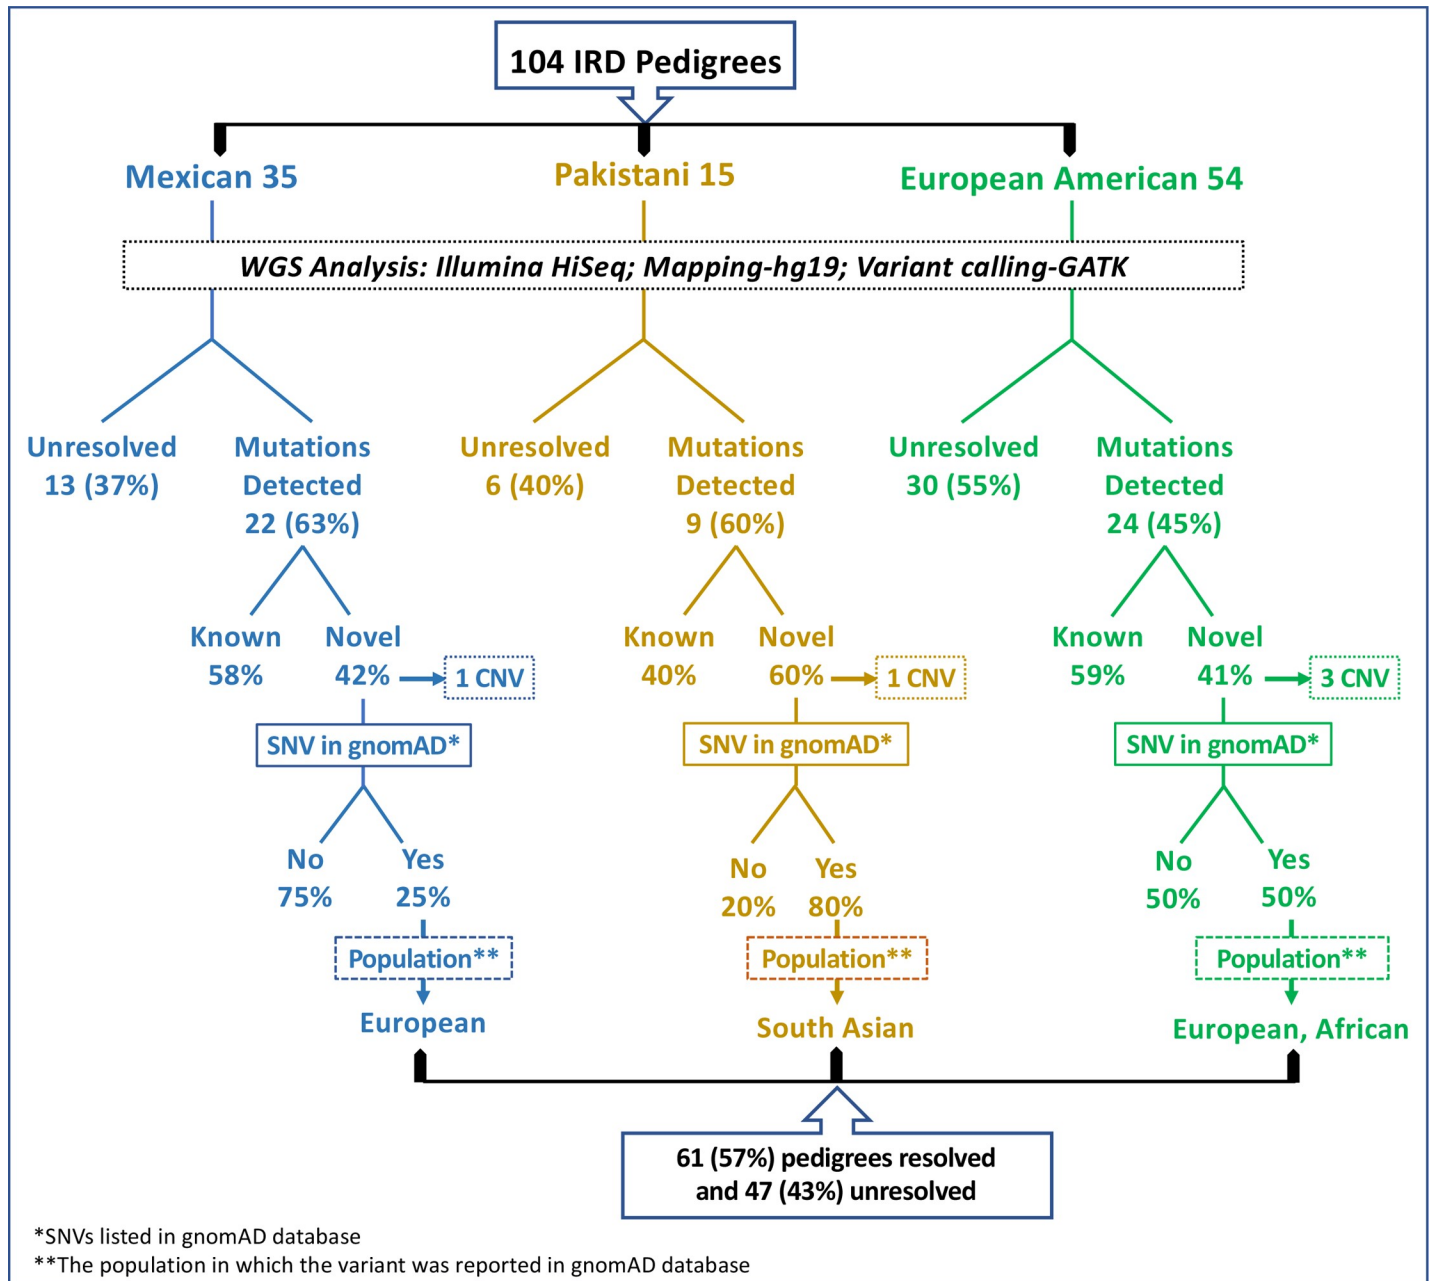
104 IRD Pedigrees

Mexican 35

Pakistani 15

European American 54

WGS Analysis: Illumina HiSeq; Mapping-hg19; Variant calling-GATK

Unresolved 13 (37%)

Mutations Detected 22 (63%)

Known 58%

Novel 42%

1 CNV

SNV in gnomAD*

No 75%

Yes 25%

Population**

European

Unresolved 6 (40%)

Mutations Detected 9 (60%)

Known 40%

Novel 60%

1 CNV

SNV in gnomAD*

No 20%

Yes 80%

Population**

South Asian

Unresolved 30 (55%)

Mutations Detected 24 (45%)

Known 59%

Novel 41%

3 CNV

SNV in gnomAD*

No 50%

Yes 50%

Population**

European, African

61 (57%) pedigrees resolved and 47 (43%) unresolved

*SNVs listed in gnomAD database

**The population in which the variant was reported in gnomAD database